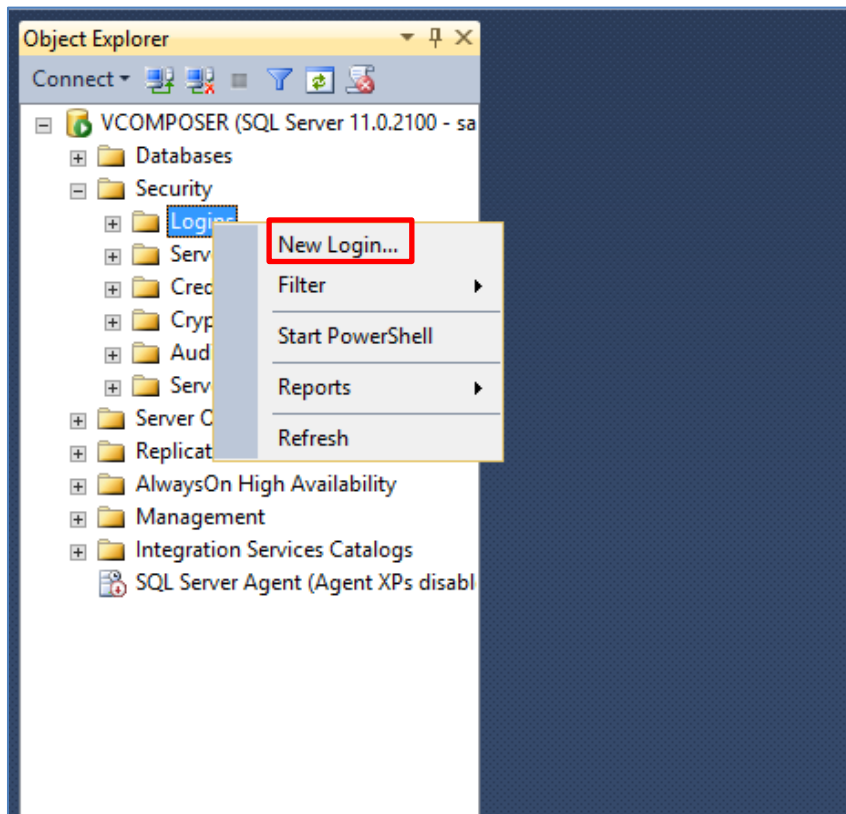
Object Explorer

Connect

VCOMPOSER (SQL Server 11.0.2100 - sa

Databases

Security

Logins

Serv

Cred

Cryp

Aud

Serv

Server O

Replicat

AlwaysOn High Availability

Management

Integration Services Catalogs

SQL Server Agent (Agent XPs disabl

New Login...

Filter

Start PowerShell

Reports

Refresh